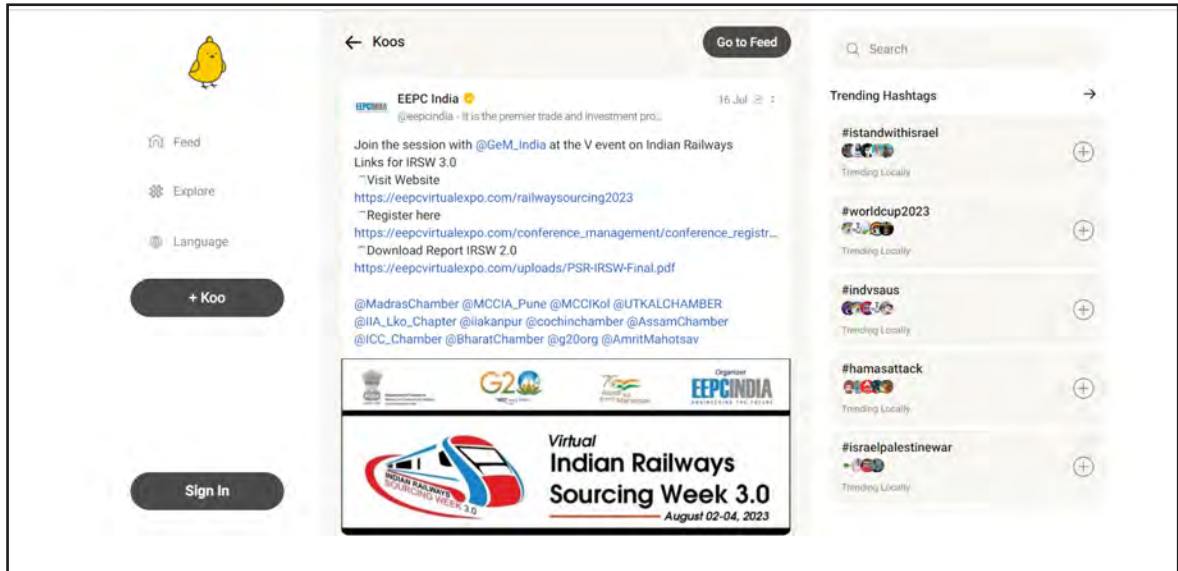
Feed

Explore

Language

+ Koo

Sign In

← Koos

Go to Feed

EEPC India
@eepcindia · It is the premier trade and investment pro...
16 Jul

Join the session with @GeM_India at the V event on Indian Railways
Links for IRSW 3.0
Visit Website
https://eepcvirtualexpo.com/railwaysourcing2023
Register here
https://eepcvirtualexpo.com/conference_management/conference_registr...
Download Report IRSW 2.0
https://eepcvirtualexpo.com/uploads/PSR-IRSW-Final.pdf

@MadrasChamber @MCCIA_Pune @MCCIKol @UTKALCHAMBER @IIA_Lko_Chapter @iiakanpur @cochinchamber @AssamChamber @ICC_Chamber @BharatChamber @g20org @AmritMahotsav

G20

Organizer
EEPCINDIA

INDIAN RAILWAYS SOURCING WEEK 3.0

Virtual
Indian Railways
Sourcing Week 3.0
August 02-04, 2023

Search

Trending Hashtags

#istandwithisrael
Trending Locally

#worldcup2023
Trending Locally

#indvsaus
Trending Locally

#hamasattack
Trending Locally

#israelpalestinewar
Trending Locally